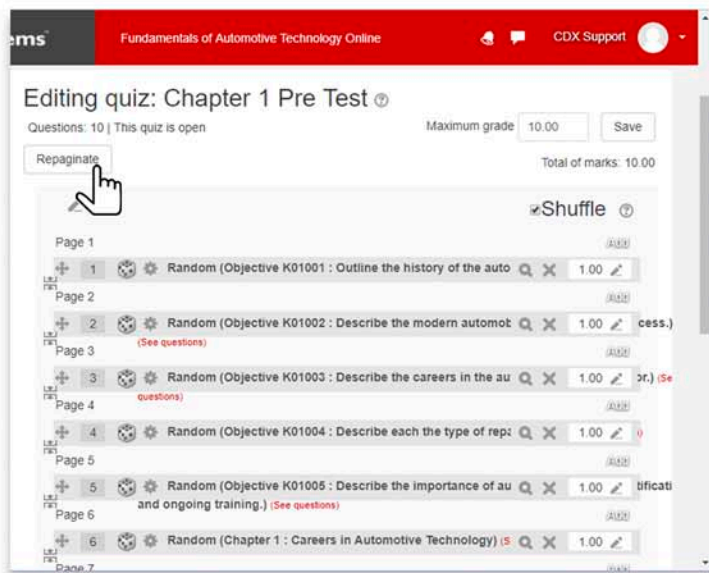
ems Fundamentals of Automotive Technology Online CDX Support

Editing quiz: Chapter 1 Pre Test

Questions: 10 | This quiz is open

Maximum grade 10.00 Save

Repaginate

Total of marks: 10.00

Shuffle

Page 1 Add

1 Random (Objective K01001 : Outline the history of the auto 1.00

Page 2 Add

2 Random (Objective K01002 : Describe the modern automot 1.00 cess.)

(See questions)

Page 3 Add

3 Random (Objective K01003 : Describe the careers in the au 1.00 or.) (Se

questions)

Page 4 Add

4 Random (Objective K01004 : Describe each the type of repa 1.00

Page 5 Add

5 Random (Objective K01005 : Describe the importance of au 1.00 tificati

and ongoing training.) (See questions)

Page 6 Add

6 Random (Chapter 1 : Careers in Automotive Technology) (S 1.00

Page 7